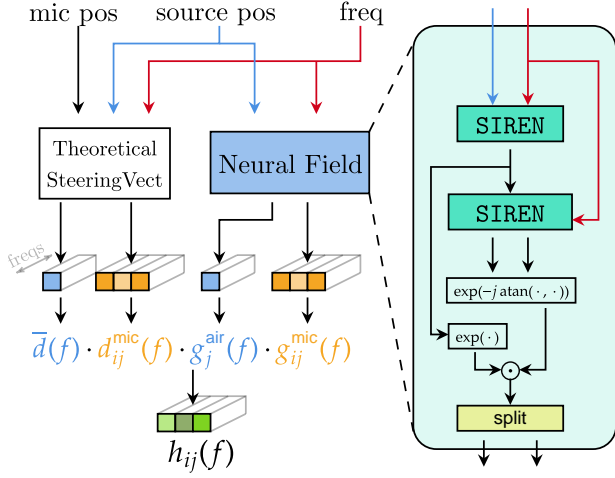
mic pos
source pos
freq

Theoretical SteeringVect

Neural Field

freqs

$\overline{d}(f) \cdot d_{ij}^{\text{mic}}(f) \cdot g_{j}^{\text{air}}(f) \cdot g_{ij}^{\text{mic}}(f)$

$h_{ij}(f)$

SIREN

SIREN

$\exp(-j\,\text{atan}(\cdot,\cdot))$

$\exp(\cdot)$

$\odot$

split